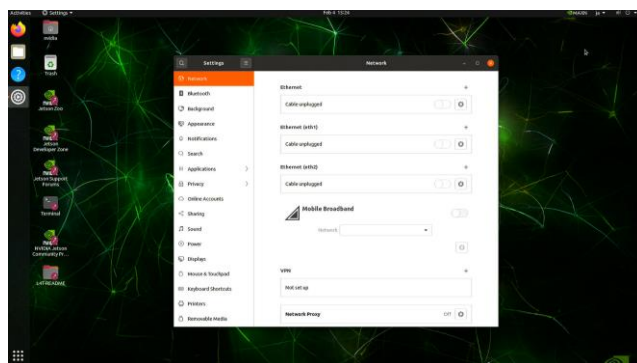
Activities Settings ▾ Feb 4 15:24

nvidia

Trash

Jetson Zoo

Jetson Developer Zone

Jetson Support Forums

Terminal

NVIDIA Jetson Community Pr...

L4T-README

Settings

Network

Network

Bluetooth

Background

Appearance

Notifications

Search

Applications

Privacy

Online Accounts

Sharing

Sound

Power

Displays

Mouse & Touchpad

Keyboard Shortcuts

Printers

Removable Media

Ethernet

Cable unplugged

Ethernet (eth1)

Cable unplugged

Ethernet (eth2)

Cable unplugged

Mobile Broadband

Network

VPN

Not set up

Network Proxy

Off